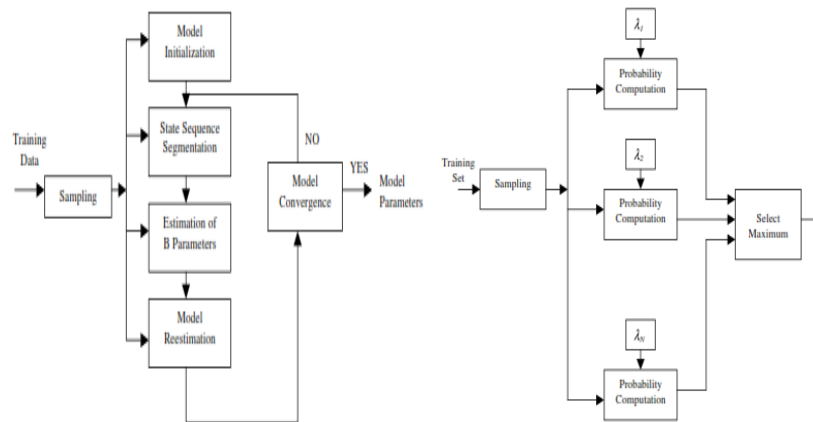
Training Data

Sampling

Model Initialization

State Sequence Segmentation

Estimation of B Parameters

Model Reestimation

NO

Model Convergence

YES

Model Parameters

Training Set

Sampling

$\lambda_1$

Probability Computation

$\lambda_2$

Probability Computation

$\lambda_N$

Probability Computation

Select Maximum